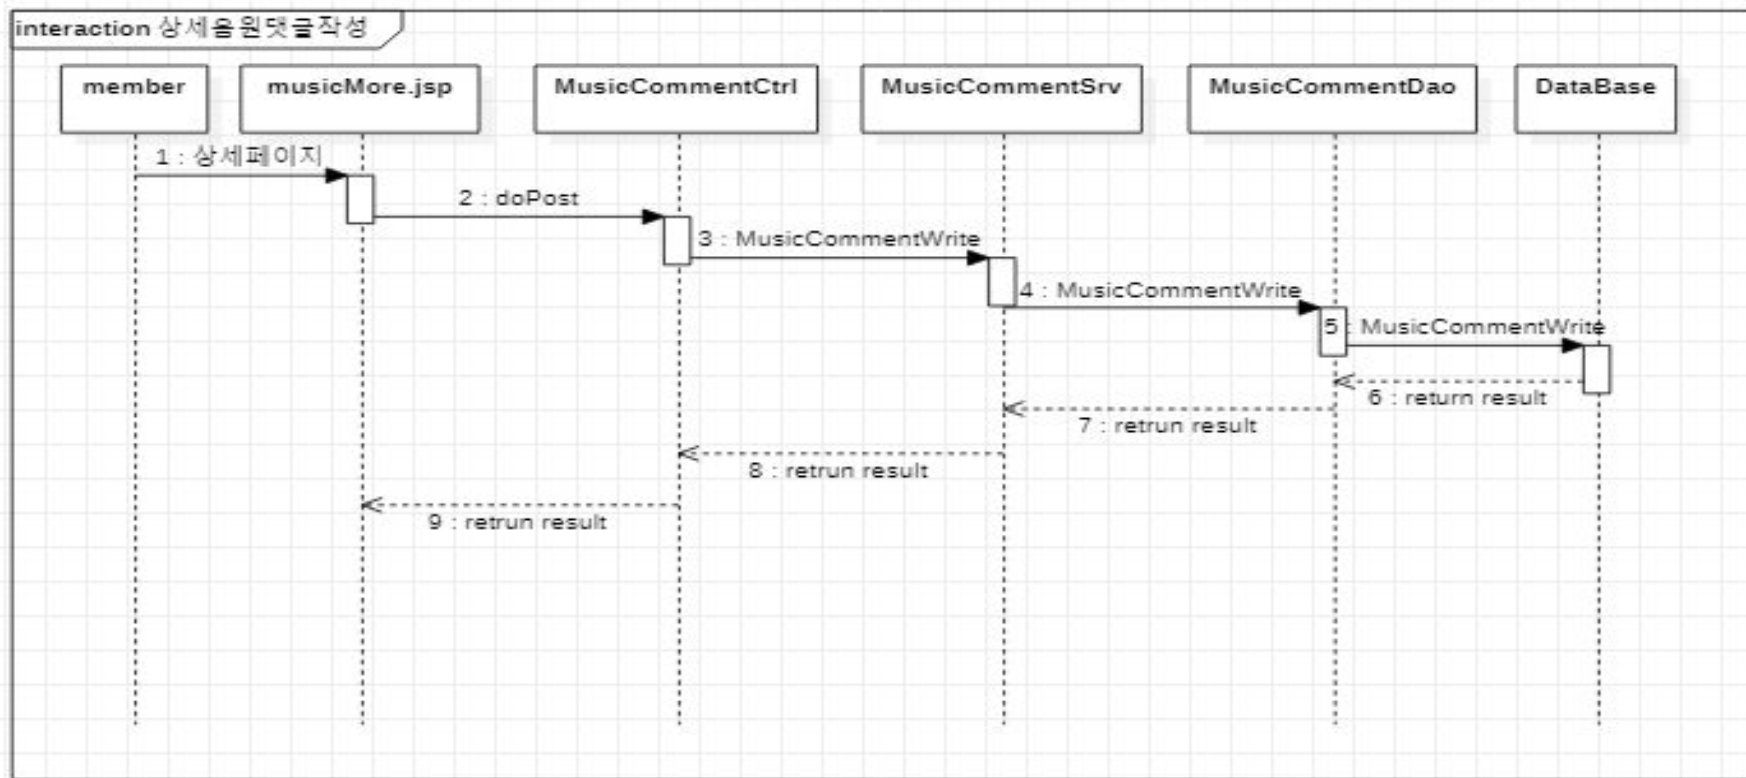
interaction 상세음원댓글작성

member

musicMore.jsp

MusicCommentCtrl

MusicCommentSrv

MusicCommentDao

DataBase

1 : 상세페이지

2 : doPost

3 : MusicCommentWrite

4 : MusicCommentWrite

5 : MusicCommentWrite

6 : return result

7 : retrun result

8 : retrun result

9 : retrun result